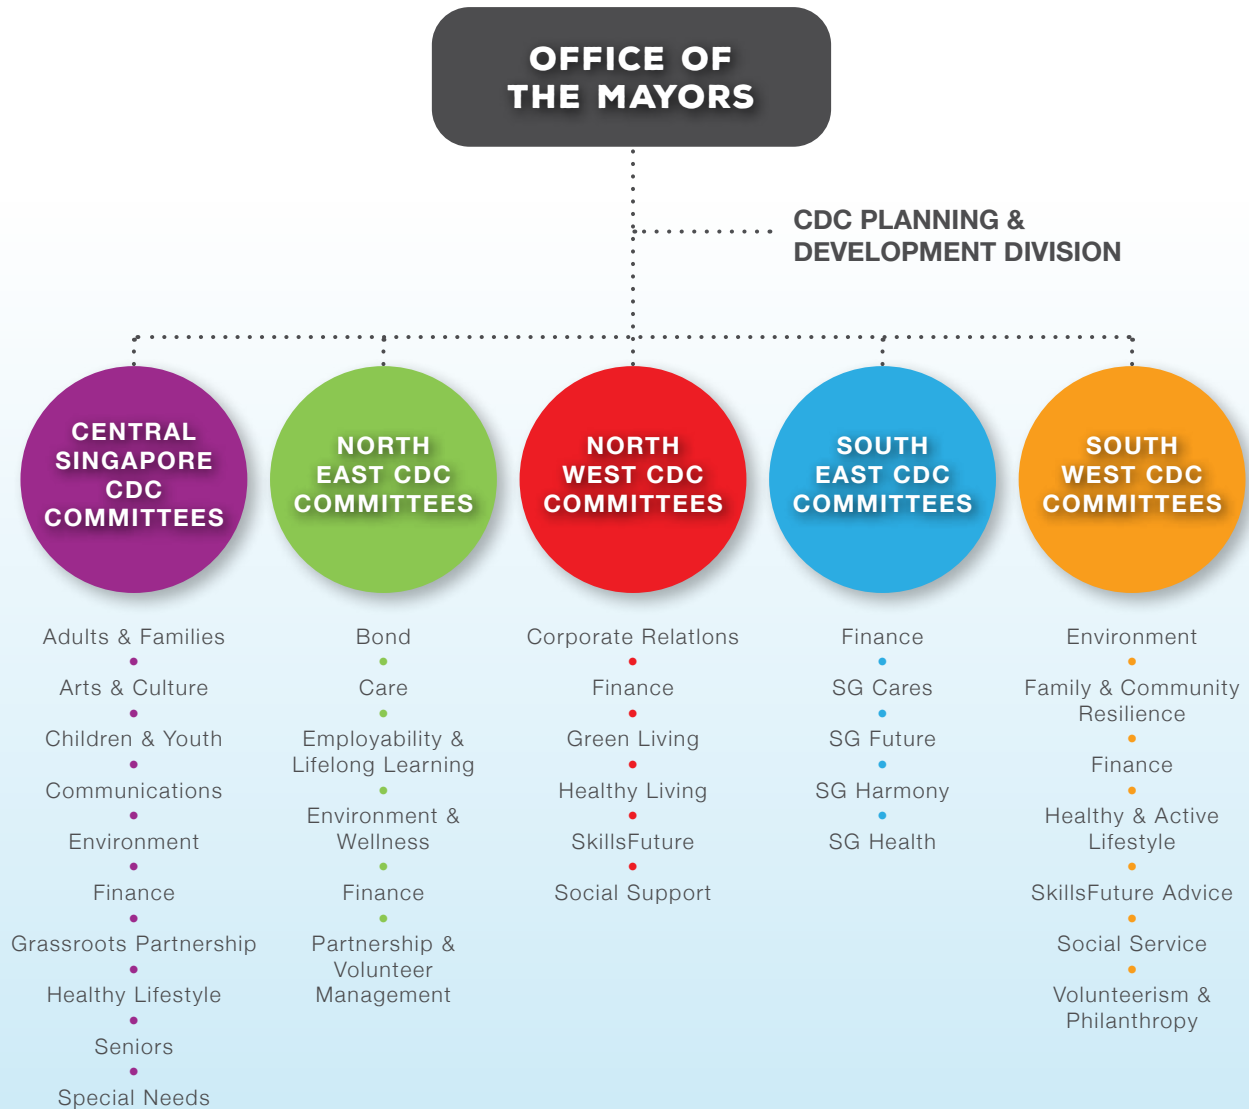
OFFICE OF THE MAYORS

CDC PLANNING & DEVELOPMENT DIVISION

CENTRAL SINGAPORE CDC COMMITTEES

Adults & Families
Arts & Culture
Children & Youth
Communications
Environment
Finance
Grassroots Partnership
Healthy Lifestyle
Seniors
Special Needs

NORTH EAST CDC COMMITTEES

Bond
Care
Employability & Lifelong Learning
Environment & Wellness
Finance
Partnership & Volunteer Management

NORTH WEST CDC COMMITTEES

Corporate Relatlons
Finance
Green Living
Healthy Living
SkillsFuture
Social Support

SOUTH EAST CDC COMMITTEES

Finance
SG Cares
SG Future
SG Harmony
SG Health

SOUTH WEST CDC COMMITTEES

Environment
Family & Community Resilience
Finance
Healthy & Active Lifestyle
SkillsFuture Advice
Social Service
Volunteerism & Philanthropy